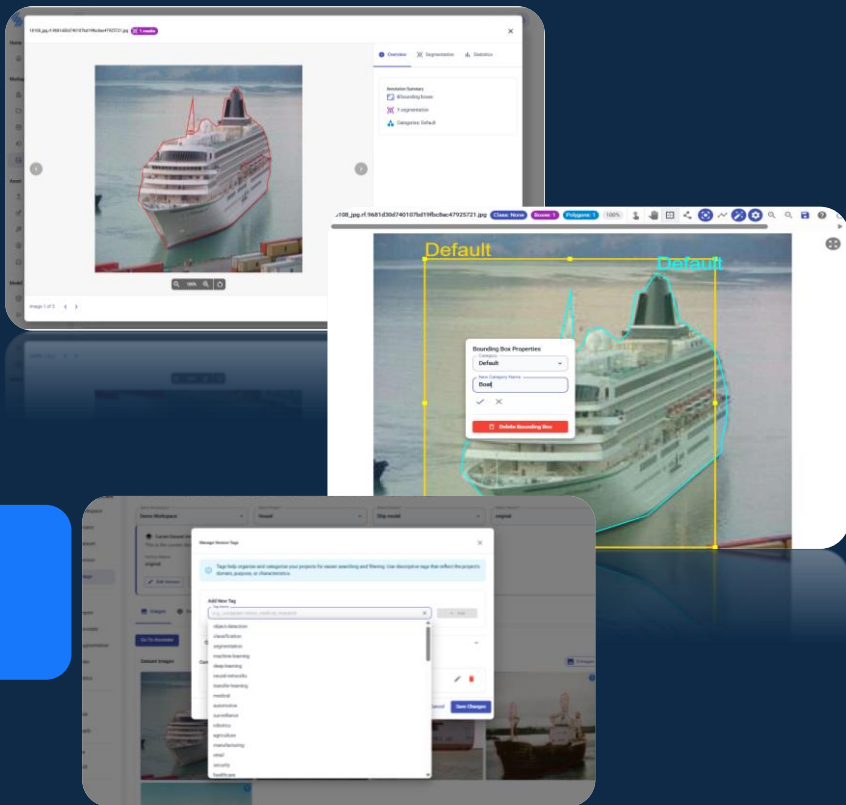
10108_jpg.rf.9681d30d740107bd19fbc8ac47925721.jpg 1 weeks

Overview Segmentation Statistics

Annotation Summary
0 bounding boxes
1 segmentation
Categories: Default

100%

Image 1 of 3

..108_jpg.rf.9681d30d740107bd19fbc8ac47925721.jpg Class: None Boxes: 1 Polygons: 1 100%

Default

Default

Bounding Box Properties
Category
Default
New Category Name
Boat

Delete Bounding Box

Demo Workspace
Vessel
Ship model
Original

Manage Version Tags

Tags help organize and categorize your projects for easier searching and filtering. Use descriptive tags that reflect the project's domain, purpose, or characteristics.

Add New Tag
Tag Name
e.g., computer-vision, medical, research
Add

object-detection
classification
segmentation
machine-learning
deep-learning
neural-networks
transfer-learning
medical
automotive
surveillance
robotics
agriculture
manufacturing
retail
security
healthcare

Edit Version

Images

Go To Annotate

Dataset Images

Cancel Save Changes